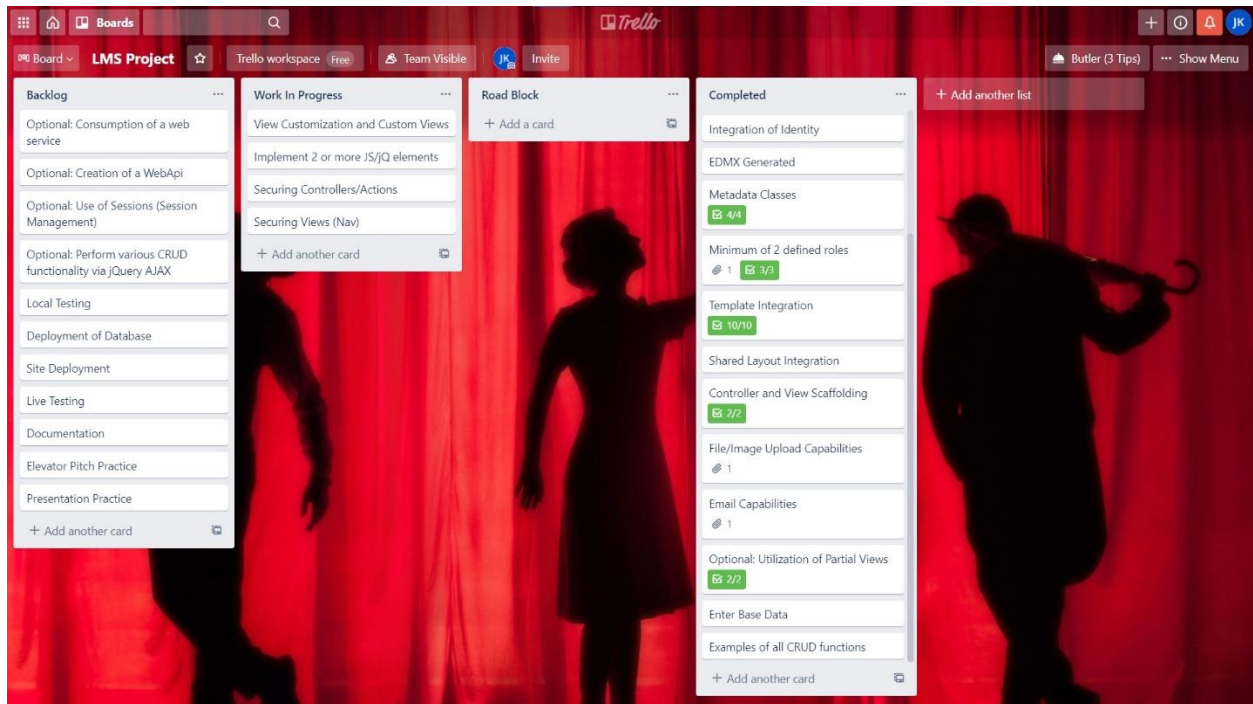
Boards
Trello
JK
Board
LMS Project
Trello workspace Free
Team Visible
JK
Invite
Butler (3 Tips)
··· Show Menu

Backlog ···
Optional: Consumption of a web service
Optional: Creation of a WebApi
Optional: Use of Sessions (Session Management)
Optional: Perform various CRUD functionality via jQuery AJAX
Local Testing
Deployment of Database
Site Deployment
Live Testing
Documentation
Elevator Pitch Practice
Presentation Practice
+ Add another card

Work In Progress ···
View Customization and Custom Views
Implement 2 or more JS/jQ elements
Securing Controllers/Actions
Securing Views (Nav)
+ Add another card

Road Block ···
+ Add a card

Completed ···
Integration of Identity
EDMX Generated
Metadata Classes
4/4
Minimum of 2 defined roles
1 3/3
Template Integration
10/10
Shared Layout Integration
Controller and View Scaffolding
2/2
File/Image Upload Capabilities
1
Email Capabilities
1
Optional: Utilization of Partial Views
2/2
Enter Base Data
Examples of all CRUD functions
+ Add another card

+ Add another list